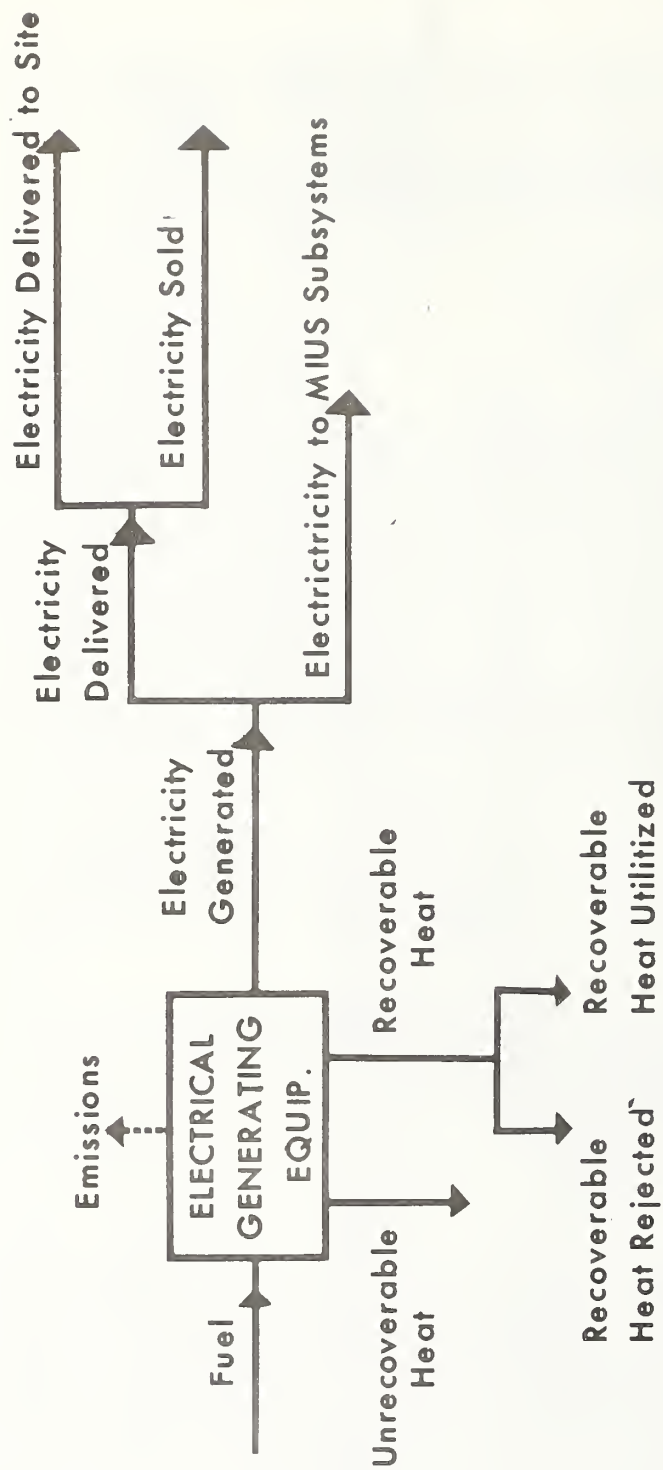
Fuel

Emissions

ELECTRICAL GENERATING EQUIP.

Unrecoverable Heat

Recoverable Heat

Recoverable Heat Rejected

Recoverable Heat Utilitized

Electricity Generated

Electricity Delivered

Electrictricity to MIUS Subsystems

Electricity Sold

Electricity Delivered to Site